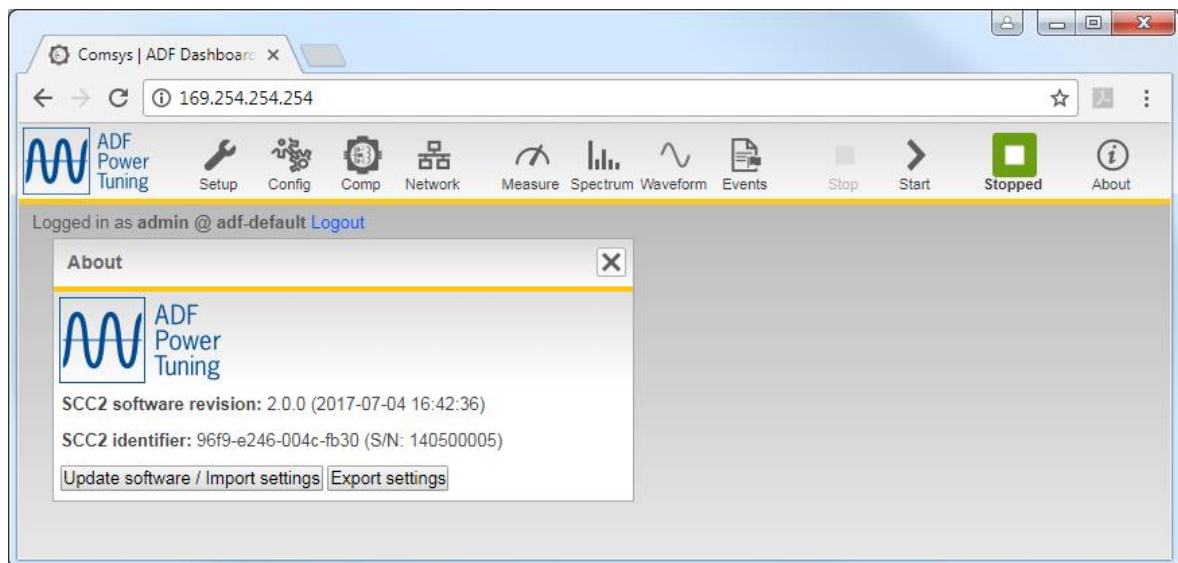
Comsys | ADF Dashboarc ×

169.254.254.254

ADF Power Tuning

Setup Config Comp Network Measure Spectrum Waveform Events Stop Start Stopped About

Logged in as **admin @ adf-default** Logout

About

ADF Power Tuning

**SCC2 software revision:** 2.0.0 (2017-07-04 16:42:36)

**SCC2 identifier:** 96f9-e246-004c-fb30 (S/N: 140500005)

Update software / Import settings Export settings